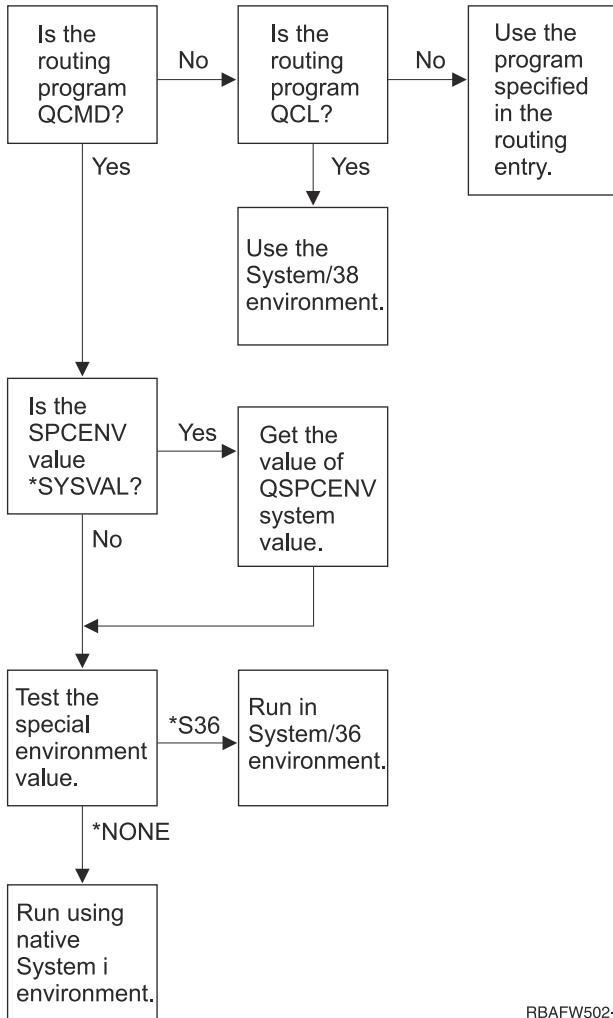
Is the routing program QCMD?

No

Is the routing program QCL?

No

Use the program specified in the routing entry.

Yes

Yes

Use the System/38 environment.

Is the SPCENV value *SYSVAL?

Yes

Get the value of QSPCENV system value.

No

Test the special environment value.

*S36

Run in System/36 environment.

*NONE

Run using native System i environment.

RBAFW502-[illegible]